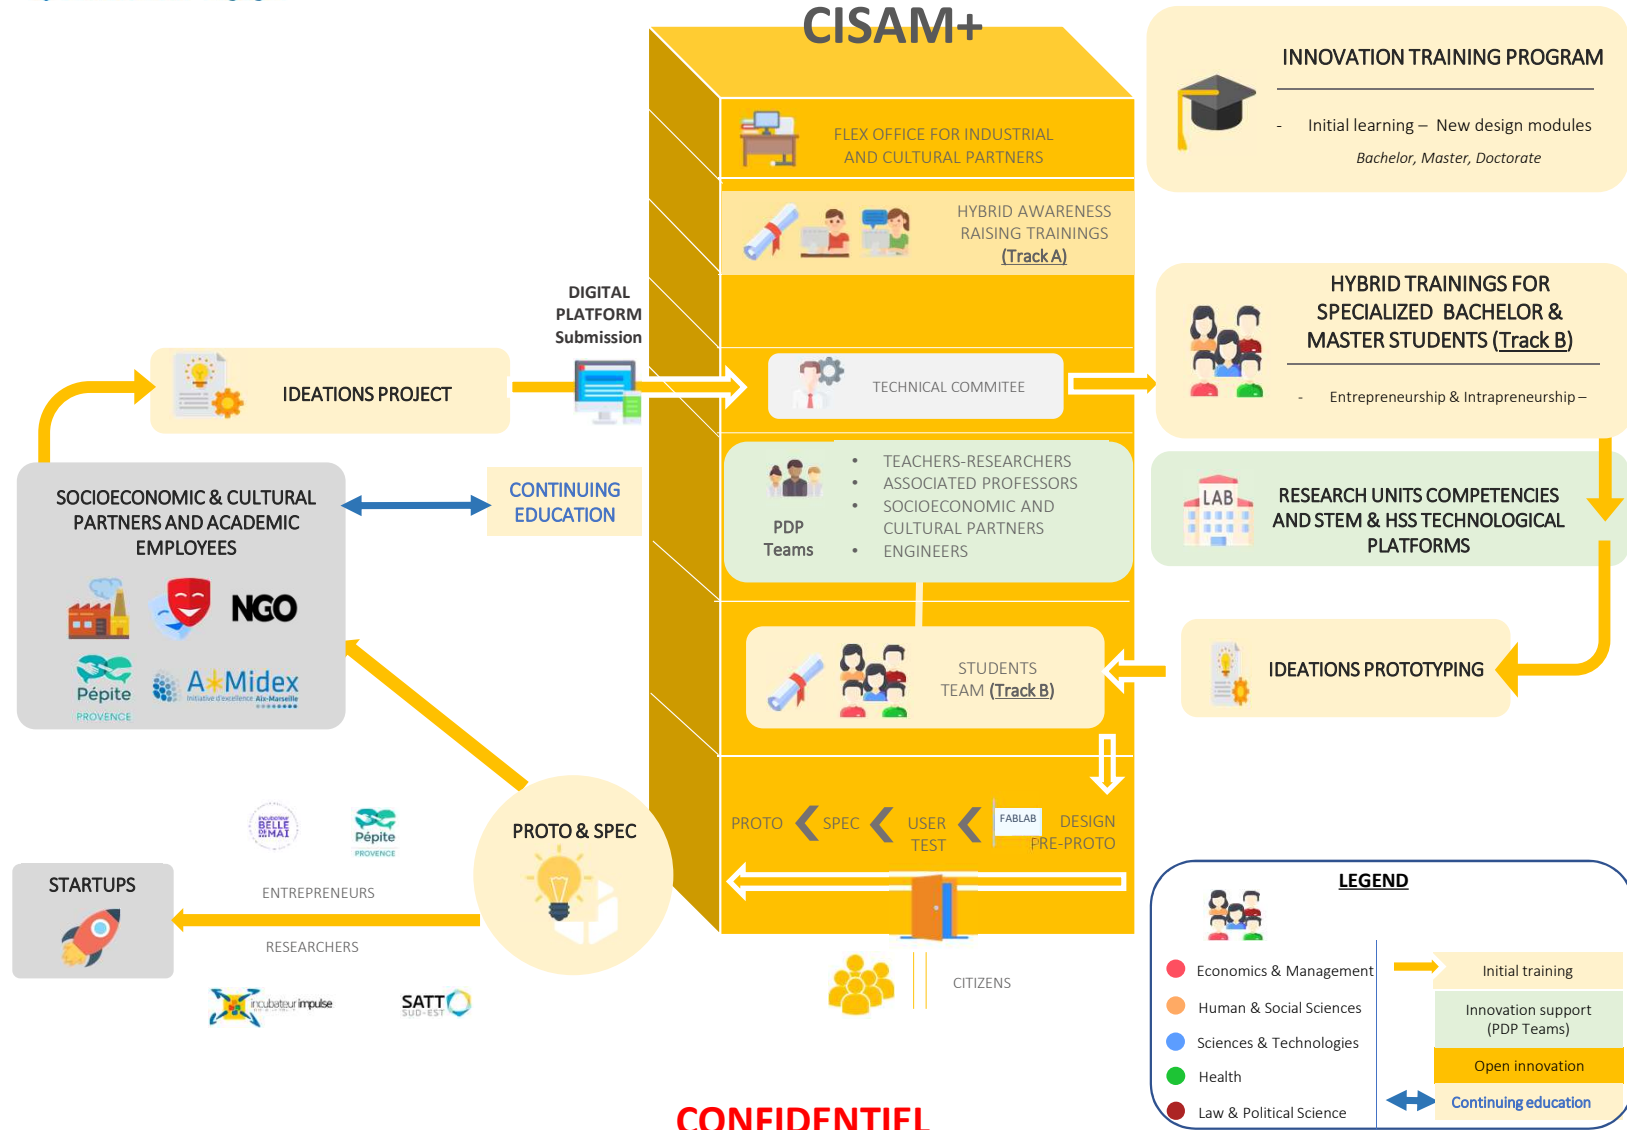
CISAM+

INNOVATION TRAINING PROGRAM

- Initial learning – New design modules

Bachelor, Master, Doctorate

FLEX OFFICE FOR INDUSTRIAL AND CULTURAL PARTNERS

HYBRID AWARENESS RAISING TRAININGS (Track A)

HYBRID TRAININGS FOR SPECIALIZED BACHELOR & MASTER STUDENTS (Track B)

- Entrepreneurship & Intrapreneurship –

DIGITAL PLATFORM Submission

IDEATIONS PROJECT

TECHNICAL COMMITEE

SOCIOECONOMIC & CULTURAL PARTNERS AND ACADEMIC EMPLOYEES

NGO

Pépite PROVENCE

A*Midex Initiative d'excellence Aix-Marseille

CONTINUING EDUCATION

PDP Teams

- TEACHERS-RESEARCHERS
- ASSOCIATED PROFESSORS
- SOCIOECONOMIC AND CULTURAL PARTNERS
- ENGINEERS

LAB

RESEARCH UNITS COMPETENCIES AND STEM & HSS TECHNOLOGICAL PLATFORMS

STUDENTS TEAM (Track B)

IDEATIONS PROTOTYPING

PROTO SPEC USER TEST FABLAB DESIGN PRE-PROTO

PROTO & SPEC

BELLE DE MAI

Pépite PROVENCE

STARTUPS

ENTREPRENEURS

RESEARCHERS

incubateur impulse

SATT SUD-EST

CITIZENS

LEGEND

Economics & Management

Human & Social Sciences

Sciences & Technologies

Health

Law & Political Science

Initial training

Innovation support (PDP Teams)

Open innovation

Continuing education

CONFIDENTIEL